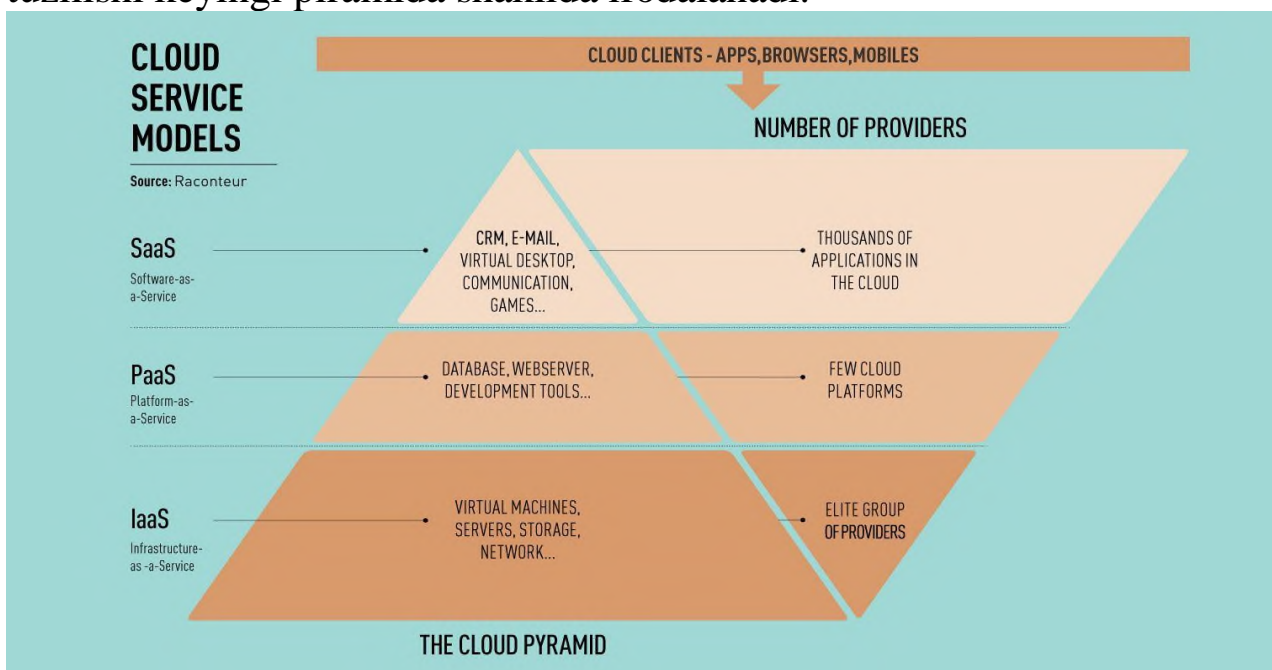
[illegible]

CLOUD SERVICE MODELS

Source: Raconteur

CLOUD CLIENTS - APPS,BROWSERS,MOBILES

NUMBER OF PROVIDERS

SaaS
Software-as-a-Service

CRM, E-MAIL, VIRTUAL DESKTOP, COMMUNICATION, GAMES...

THOUSANDS OF APPLICATIONS IN THE CLOUD

PaaS
Platform-as-a-Service

DATABASE, WEBSERVER, DEVELOPMENT TOOLS...

FEW CLOUD PLATFORMS

IaaS
Infrastructure-as -a-Service

VIRTUAL MACHINES, SERVERS, STORAGE, NETWORK...

ELITE GROUP OF PROVIDERS

THE CLOUD PYRAMID